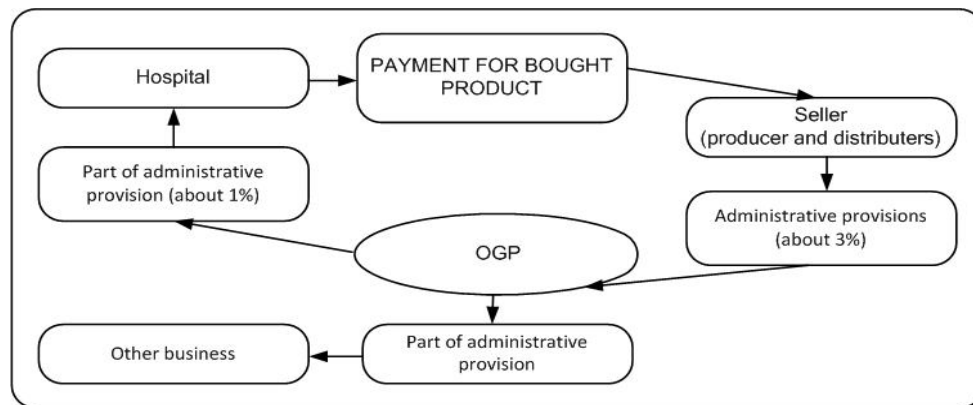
Hospital

PAYMENT FOR BOUGHT PRODUCT

Seller (producer and distributers)

Administrative provisions (about 3%)

OGP

Part of administrative provision (about 1%)

Part of administrative provision

Other business